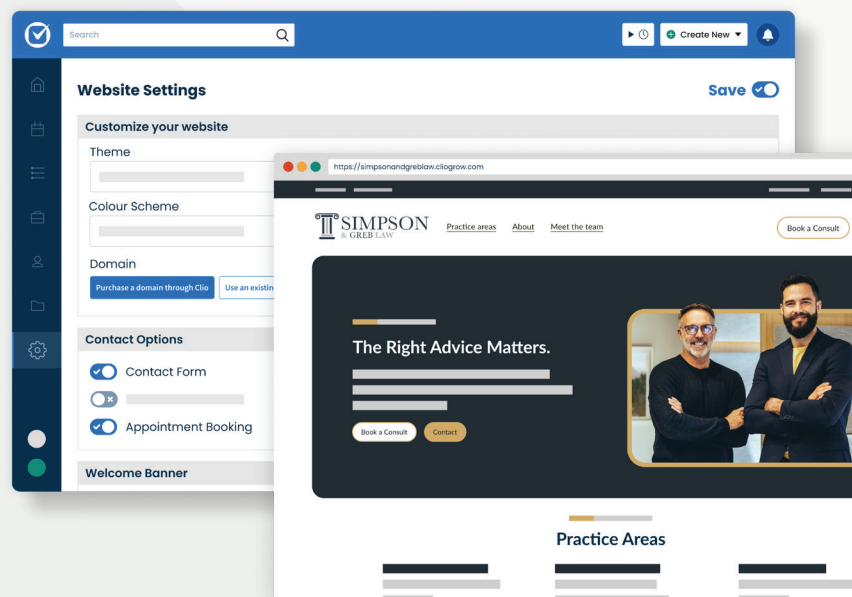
Search

Create New

Website Settings

Save

Customize your website

Theme

Colour Scheme

Domain

Purchase a domain through Clio

Use an existin

Contact Options

Contact Form

Appointment Booking

Welcome Banner

https://simpsonandgreblaw.cliogrow.com

SIMPSON & GREB LAW

Practice areas

About

Meet the team

Book a Consult

The Right Advice Matters.

Book a Consult

Contact

Practice Areas